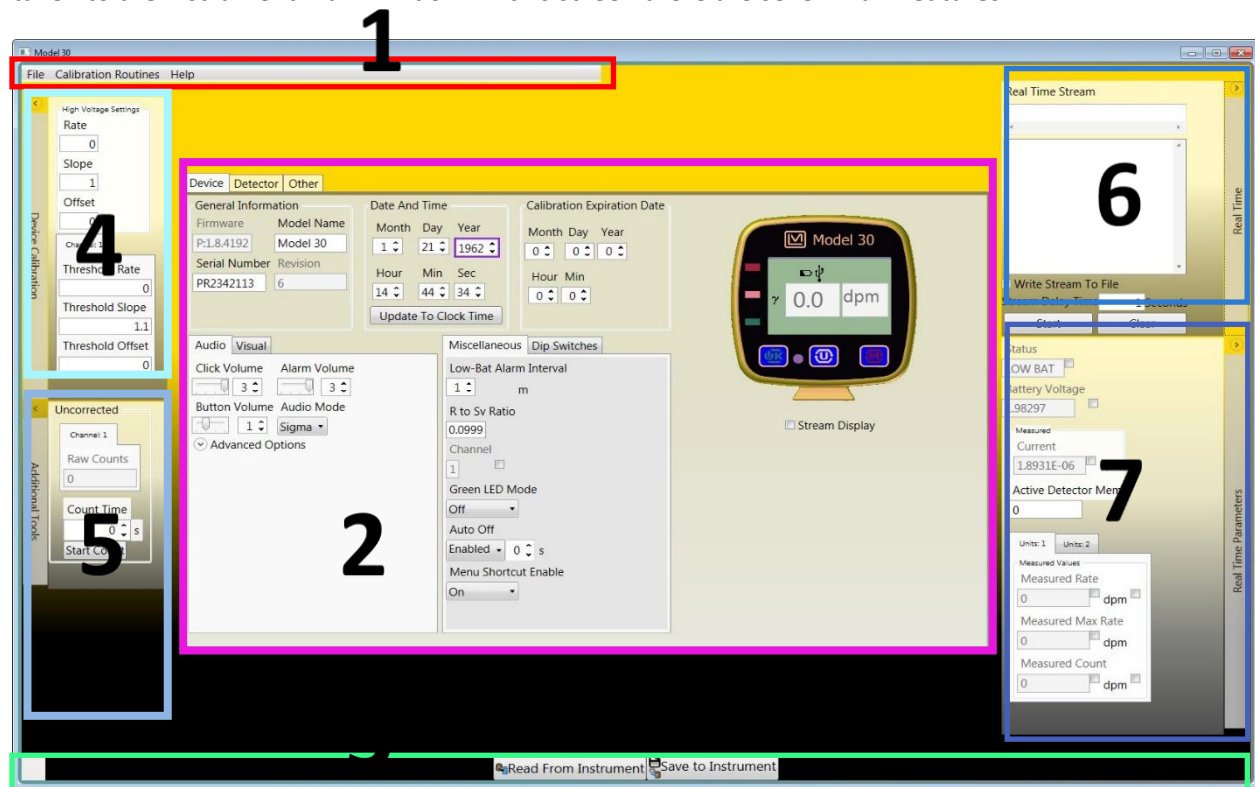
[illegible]

Model 30

1

File Calibration Routines Help

Device Calibration

High Voltage Settings

Rate

0

Slope

1

Offset

0

4

Threshold Rate

0

Threshold Slope

1.1

Threshold Offset

0

Additional Tools

Uncorrected

Channel: 1

Raw Counts

0

Count Time

0 s

Start C

5

2

Device Detector Other

General Information

Firmware Model Name

P:1.8.4192 Model 30

Serial Number Revision

PR2342113 6

Date And Time

Month Day Year

1 21 1962

Hour Min Sec

14 44 34

Update To Clock Time

Calibration Expiration Date

Month Day Year

0 0 0

Hour Min

0 0

Model 30

γ 0.0 dpm

Stream Display

Audio Visual

Click Volume Alarm Volume

3 3

Button Volume Audio Mode

1 Sigma

Advanced Options

Miscellaneous Dip Switches

Low-Bat Alarm Interval

1 m

R to Sv Ratio

0.0999

Channel

1

Green LED Mode

Off

Auto Off

Enabled 0 s

Menu Shortcut Enable

On

6

Real Time Stream

Real Time

Write Stream To File

Stream Delay Time 1 Seconds

Start Clear

7

Real Time Parameters

Status

LOW BAT

Battery Voltage

1.98297

Measured

Current

1.8931E-06

Active Detector Mem

0

Units: 1 Units: 2

Measured Values

Measured Rate

0 dpm

Measured Max Rate

0 dpm

Measured Count

0 dpm

Read From Instrument Save to Instrument